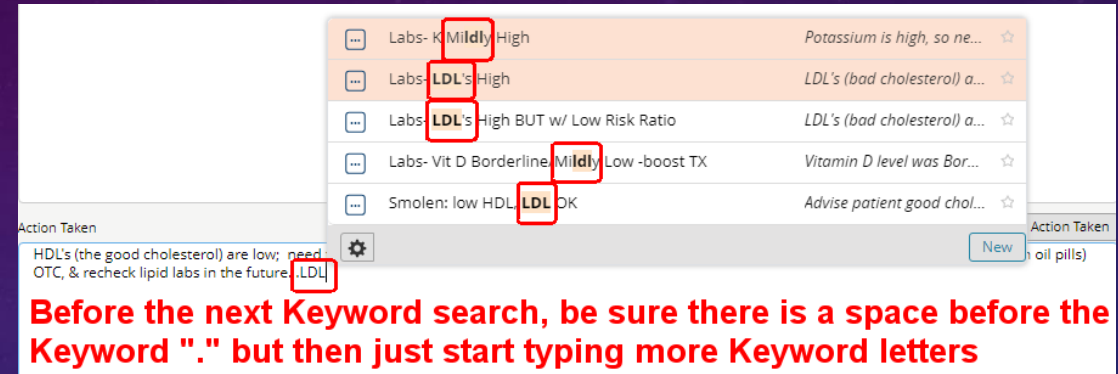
Labs- K Mildly High | Potassium is high, so ne...
Labs- LDL's High | LDL's (bad cholesterol) a...
Labs- LDL's High BUT w/ Low Risk Ratio | LDL's (bad cholesterol) a...
Labs- Vit D Borderline/Mildly Low -boost TX | Vitamin D level was Bor...
Smolen: low HDL, LDL OK | Advise patient good chol...

New

Action Taken

Action Taken

HDL's (the good cholesterol) are low; need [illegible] h oil pills) OTC, & recheck lipid labs in the future. .LDL

Before the next Keyword search, be sure there is a space before the Keyword "." but then just start typing more Keyword letters